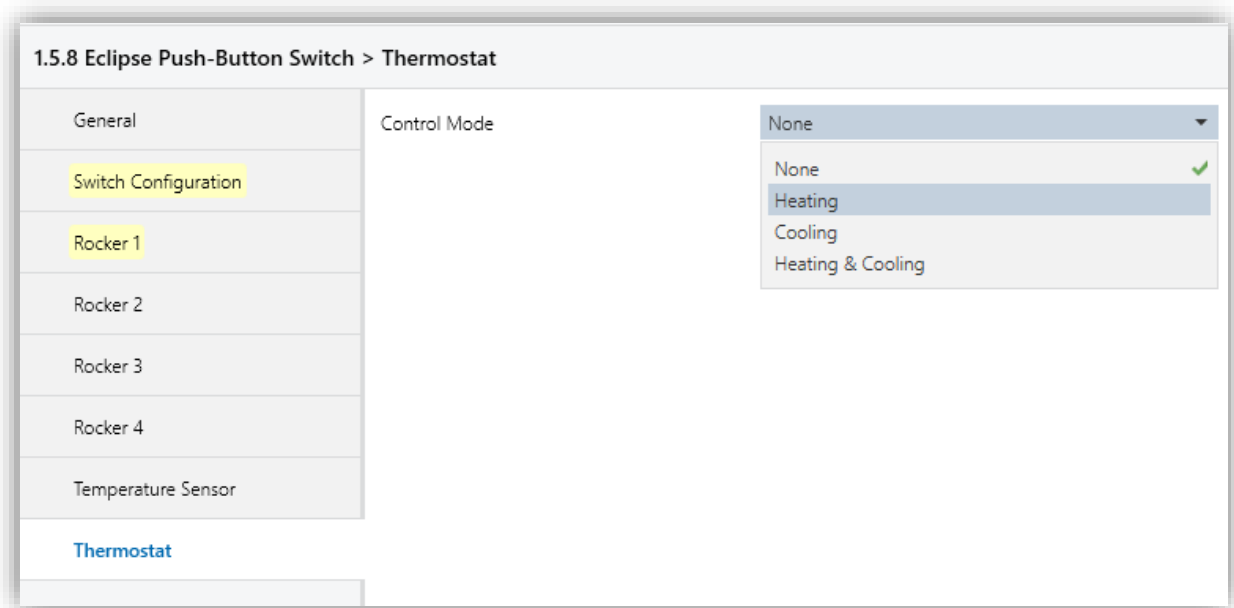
1.5.8 Eclipse Push-Button Switch > Thermostat

General

Switch Configuration

Rocker 1

Rocker 2

Rocker 3

Rocker 4

Temperature Sensor

Thermostat

Control Mode

None

None

Heating

Cooling

Heating & Cooling